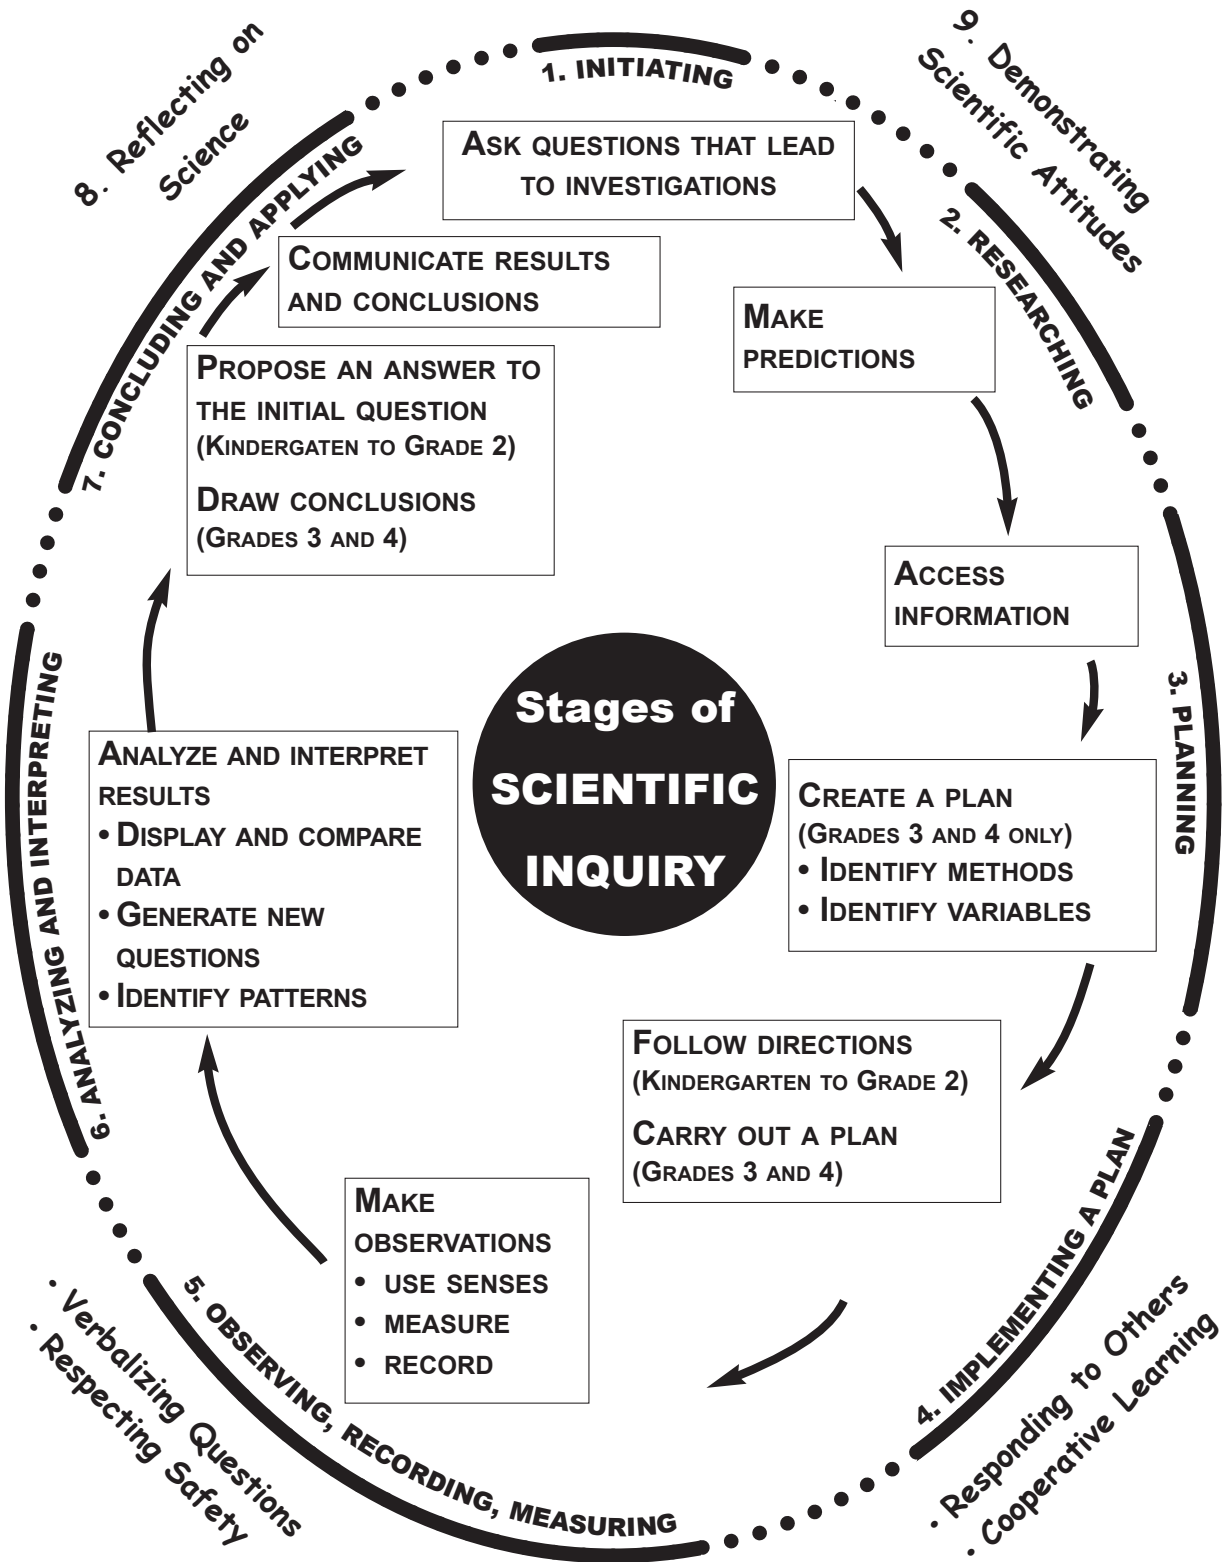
8. Reflecting on Science

1. INITIATING

9. Demonstrating Scientific Attitudes

Ask questions that lead to investigations

2. RESEARCHING

7. CONCLUDING AND APPLYING

Communicate results and conclusions

Make predictions

Propose an answer to the initial question (Kindergaten to Grade 2)

Draw conclusions (Grades 3 and 4)

Access information

3. PLANNING

6. ANALYZING AND INTERPRETING

Stages of SCIENTIFIC INQUIRY

Analyze and interpret results
• Display and compare data
• Generate new questions
• Identify patterns

Create a plan (Grades 3 and 4 only)
• Identify methods
• Identify variables

Follow directions (Kindergarten to Grade 2)

Carry out a plan (Grades 3 and 4)

4. IMPLEMENTING A PLAN

Make observations
• use senses
• measure
• record

5. OBSERVING, RECORDING, MEASURING

· Verbalizing Questions
· Respecting Safety

· Responding to Others
· Cooperative Learning